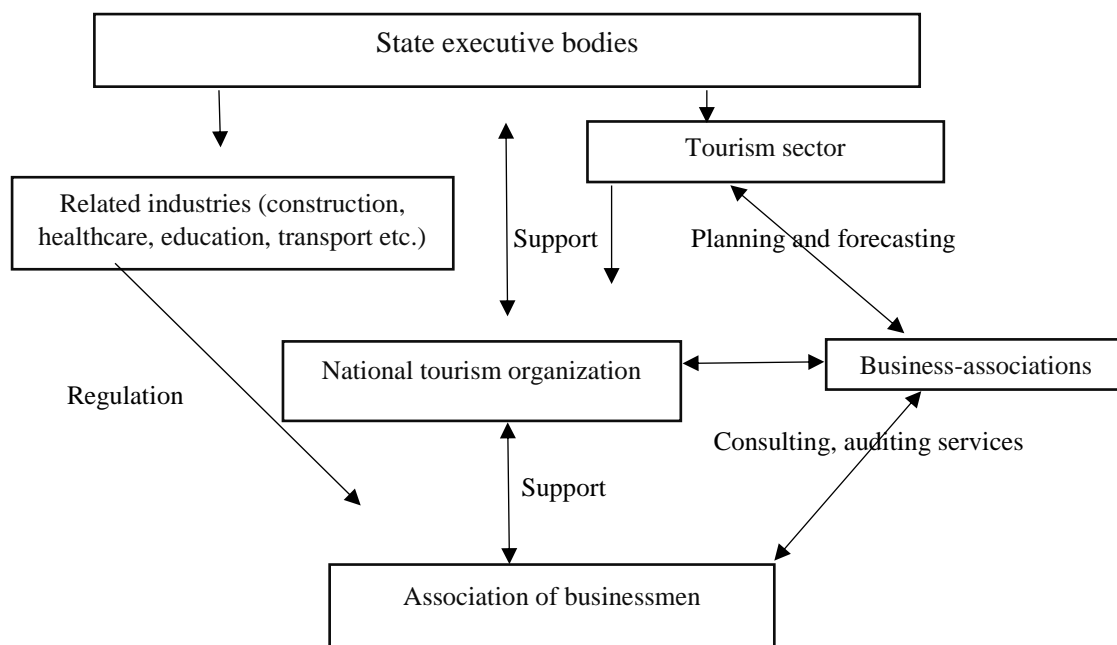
State executive bodies

Tourism sector

Related industries (construction, healthcare, education, transport etc.)

Support

Planning and forecasting

National tourism organization

Business-associations

Regulation

Consulting, auditing services

Support

Association of businessmen